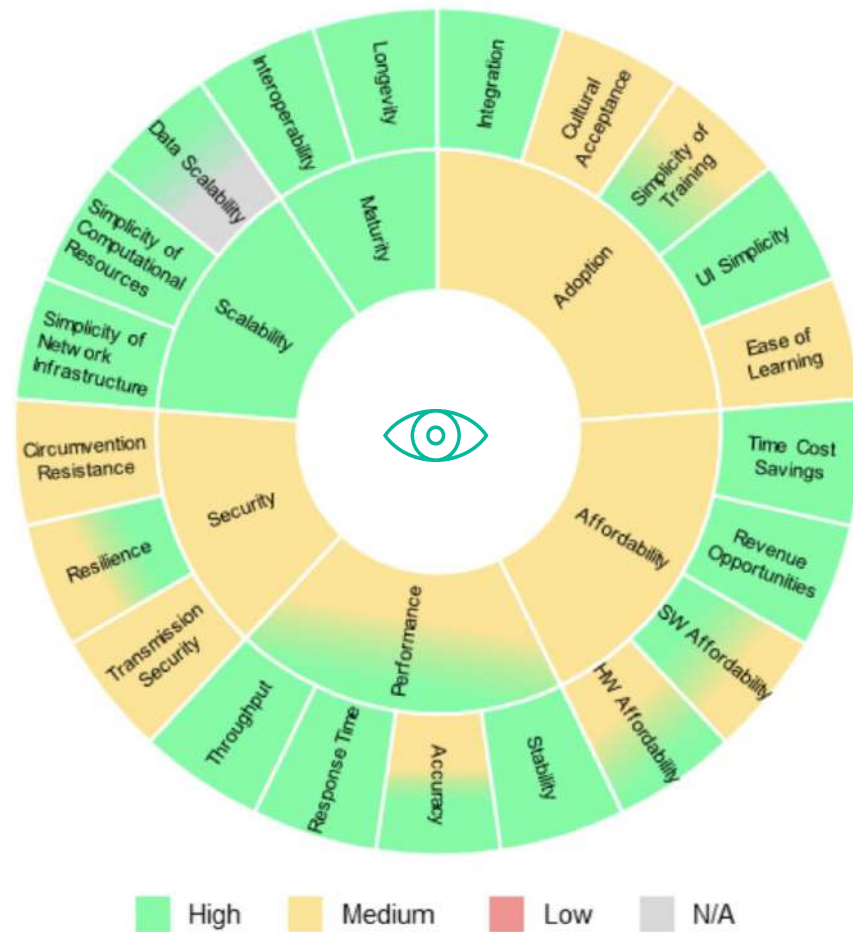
Longevity
Integration
Cultural Acceptance
Simplicity of Training
UI Simplicity
Ease of Learning
Time Cost Savings
Revenue Opportunities
SW Affordability
HW Affordability
Stability
Accuracy
Response Time
Throughput
Transmission Security
Resilience
Circumvention Resistance
Simplicity of Network Infrastructure
Simplicity of Computational Resources
Data Scalability
Interoperability

Maturity
Adoption
Affordability
Performance
Security
Scalability

High
Medium
Low
N/A